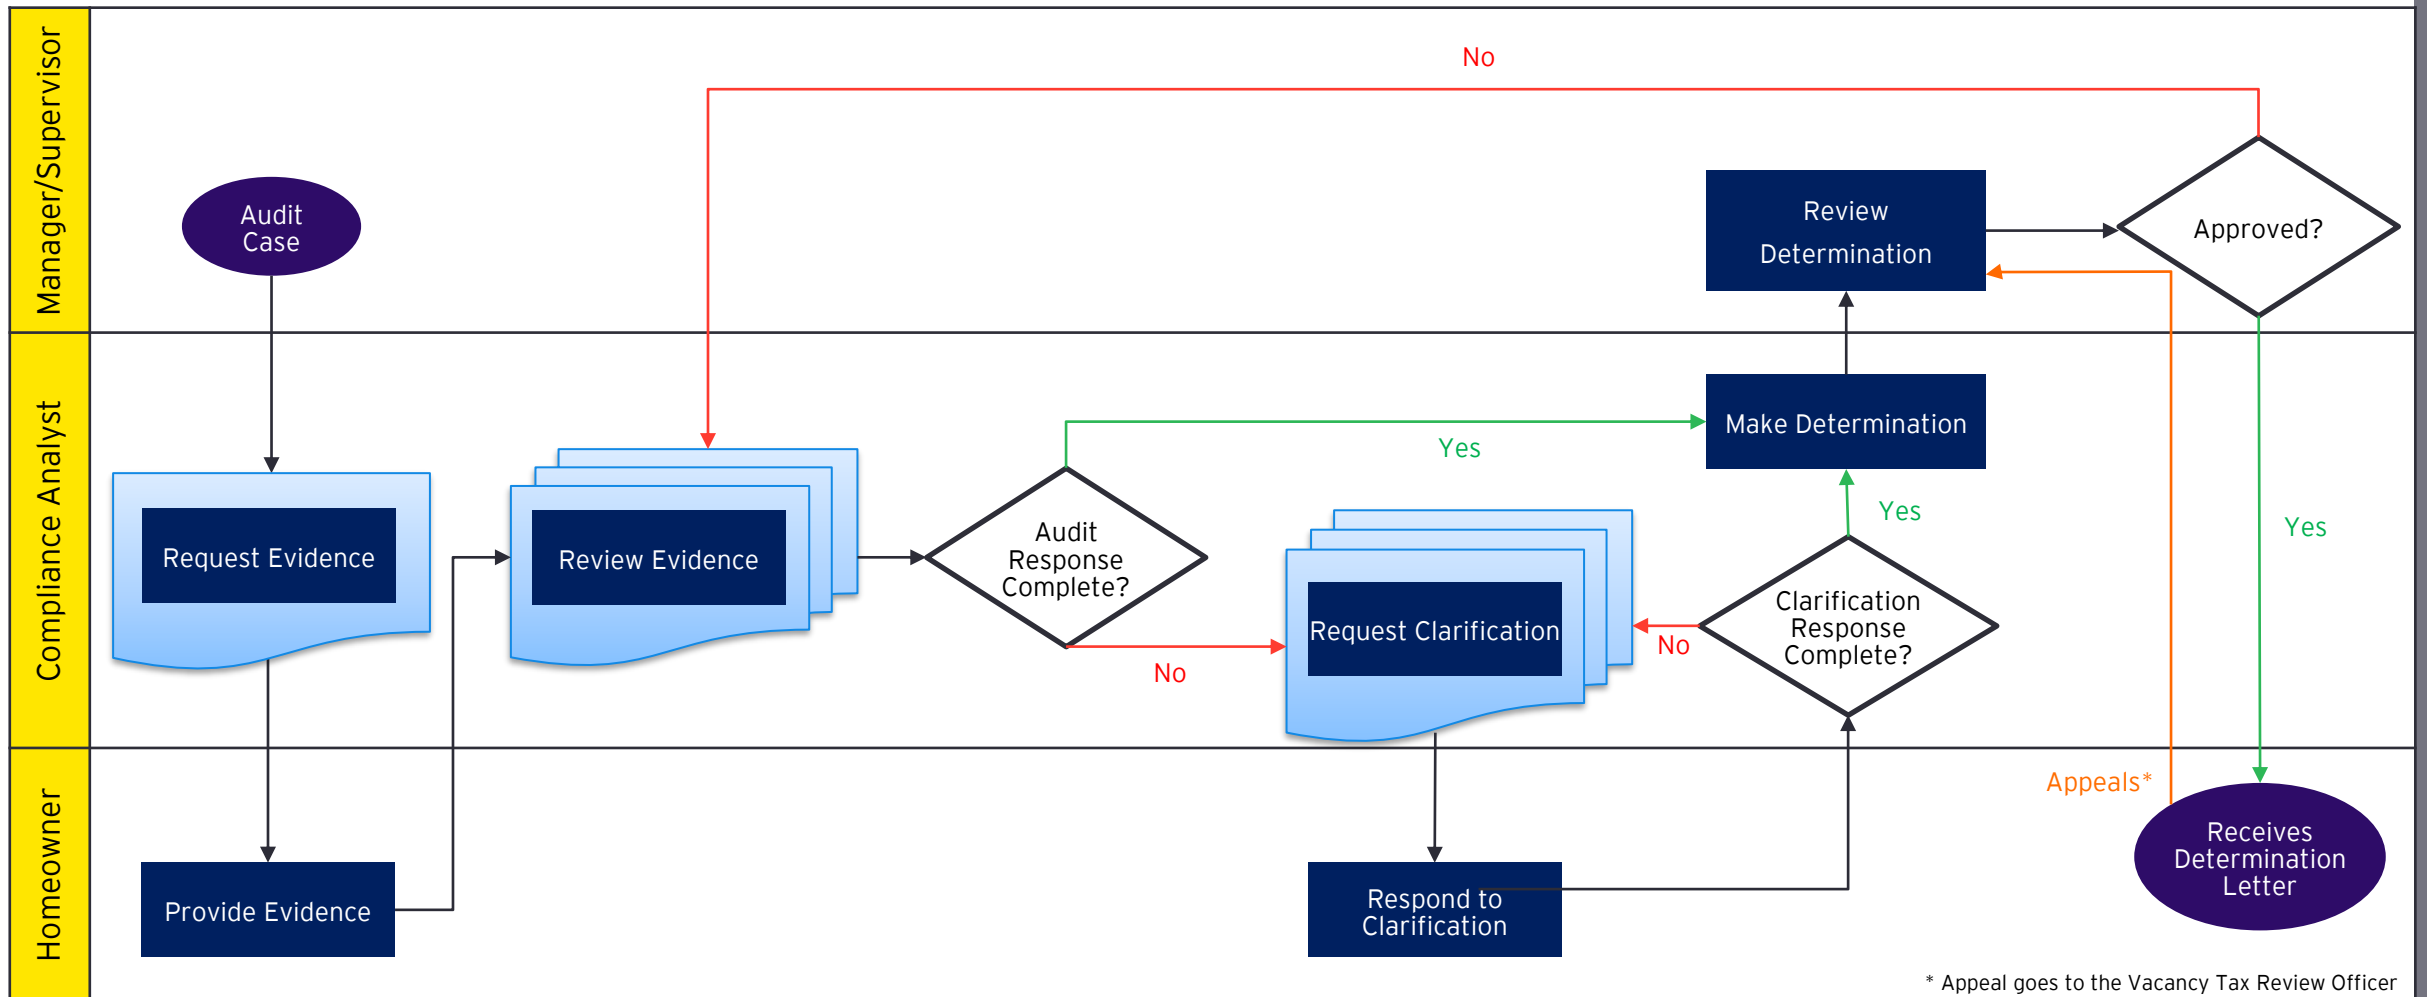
Manager/Supervisor

No

Audit Case

Review Determination

Approved?

Compliance Analyst

Request Evidence

Review Evidence

Audit Response Complete?

Yes

Make Determination

Yes

Yes

Request Clarification

No

Clarification Response Complete?

No

Homeowner

Appeals*

Receives Determination Letter

Provide Evidence

Respond to Clarification

* Appeal goes to the Vacancy Tax Review Officer